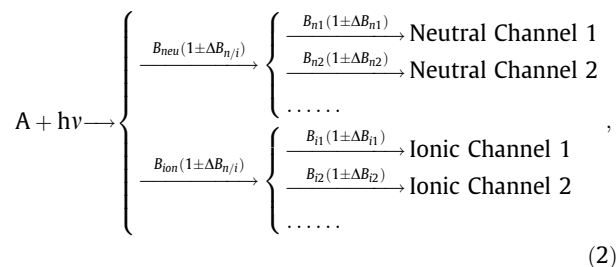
$$\mathrm{A} + h\nu \longrightarrow \begin{cases} \xrightarrow{B_{neu}(1\pm\Delta B_{n/i})} \begin{cases} \xrightarrow{B_{n1}(1\pm\Delta B_{n1})} \text{Neutral Channel 1} \\ \xrightarrow{B_{n2}(1\pm\Delta B_{n2})} \text{Neutral Channel 2} \\ \ldots\ldots \end{cases} \\ \xrightarrow{B_{ion}(1\pm\Delta B_{n/i})} \begin{cases} \xrightarrow{B_{i1}(1\pm\Delta B_{i1})} \text{Ionic Channel 1} \\ \xrightarrow{B_{i2}(1\pm\Delta B_{i2})} \text{Ionic Channel 2} \\ \ldots\ldots \end{cases} \end{cases},$$

(2)